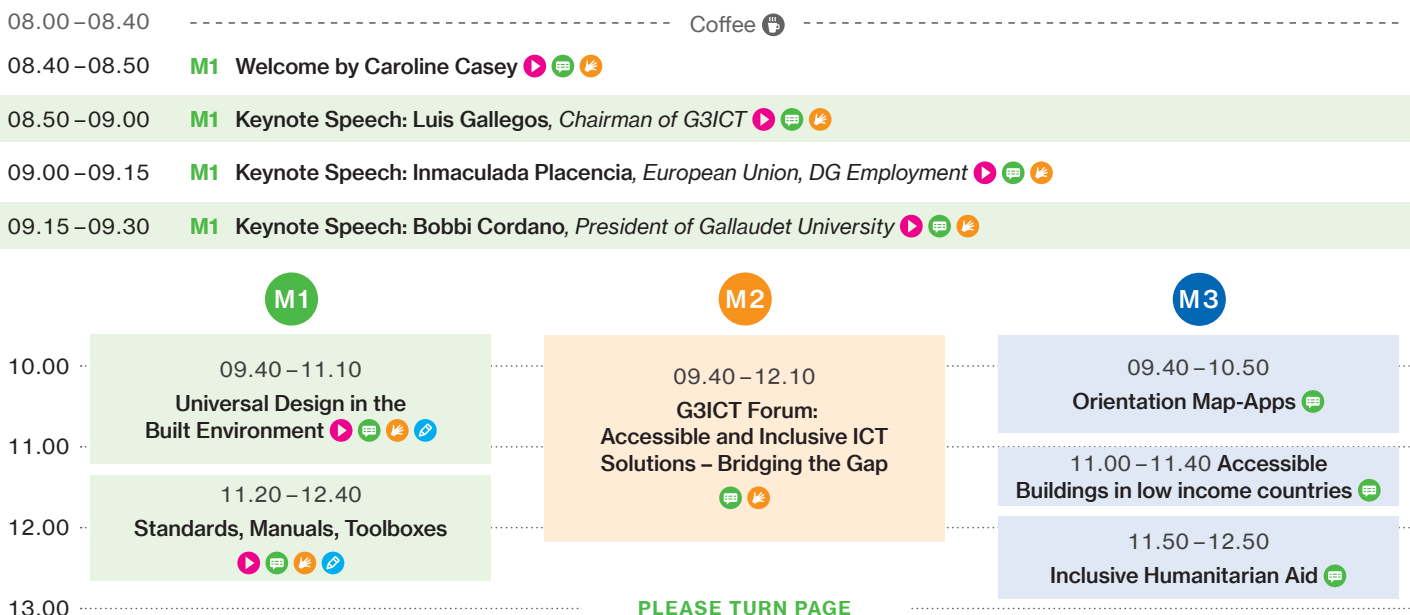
08.00 – 08.40 Coffee

08.40 – 08.50 M1 Welcome by Caroline Casey

08.50 – 09.00 M1 Keynote Speech: Luis Gallegos, *Chairman of G3ICT*

09.00 – 09.15 M1 Keynote Speech: Inmaculada Placencia, *European Union, DG Employment*

09.15 – 09.30 M1 Keynote Speech: Bobbi Cordano, *President of Gallaudet University*

M1

M2

M3

10.00

11.00

12.00

13.00

09.40 – 11.10
Universal Design in the Built Environment

11.20 – 12.40
Standards, Manuals, Toolboxes

09.40 – 12.10
G3ICT Forum: Accessible and Inclusive ICT Solutions – Bridging the Gap

09.40 – 10.50
Orientation Map-Apps

11.00 – 11.40 Accessible Buildings in low income countries

11.50 – 12.50
Inclusive Humanitarian Aid

PLEASE TURN PAGE